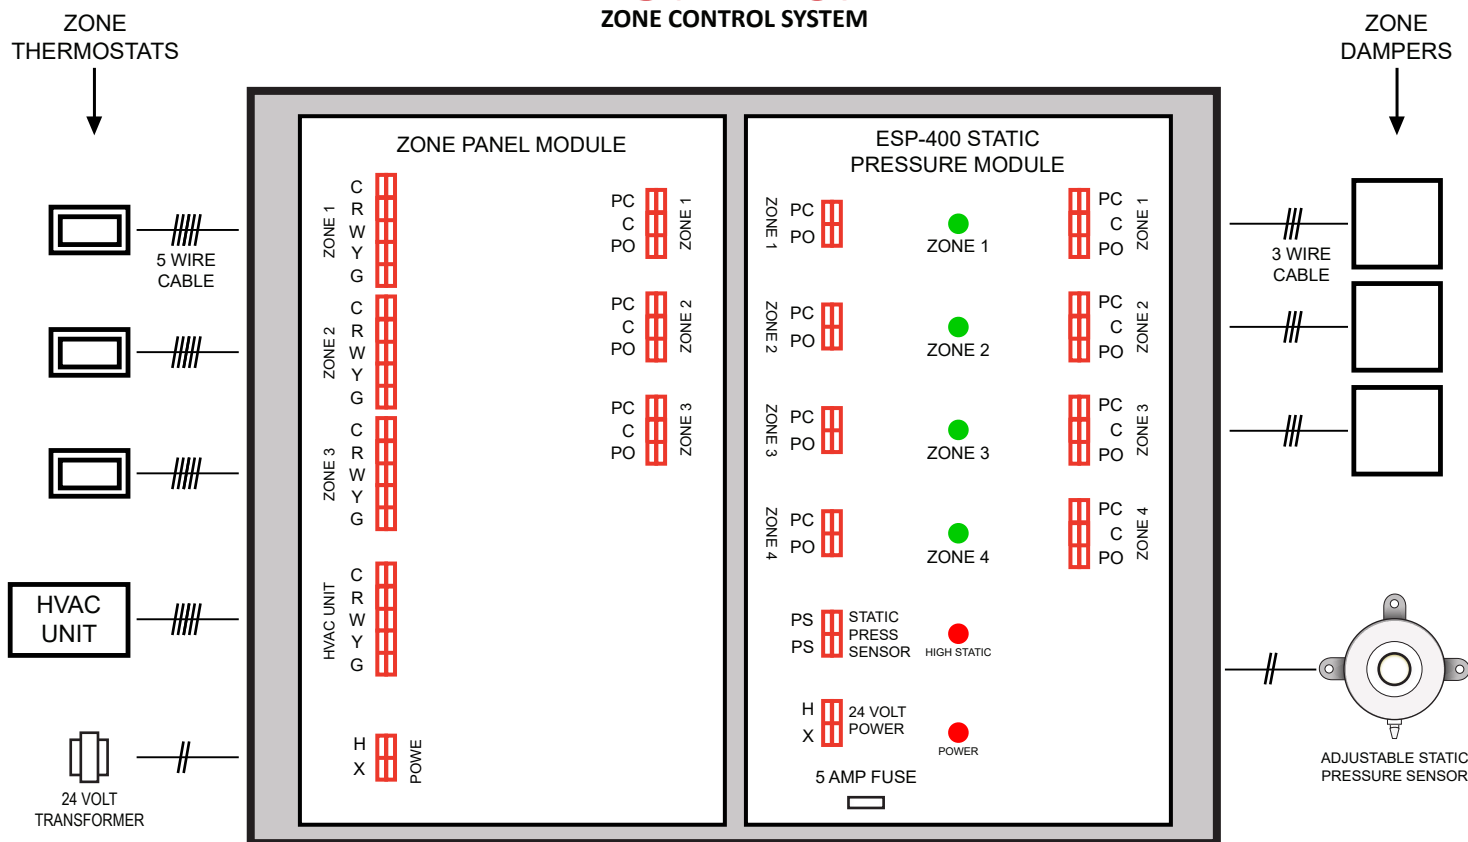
ZONE CONTROL SYSTEM

ZONE THERMOSTATS

ZONE DAMPERS

5 WIRE CABLE

HVAC UNIT

24 VOLT TRANSFORMER

ZONE PANEL MODULE

ZONE 1
C
R
W
Y
G

ZONE 2
C
R
W
Y
G

ZONE 3
C
R
W
Y
G

HVAC UNIT
C
R
W
Y
G

H
X
POWE

PC
C
PO
ZONE 1

PC
C
PO
ZONE 2

PC
C
PO
ZONE 3

ESP-400 STATIC PRESSURE MODULE

ZONE 1
PC
PO
ZONE 1

ZONE 2
PC
PO
ZONE 2

ZONE 3
PC
PO
ZONE 3

ZONE 4
PC
PO
ZONE 4

PS
PS
STATIC PRESS SENSOR
HIGH STATIC

H
X
24 VOLT POWER
POWER

5 AMP FUSE

PC
C
PO
ZONE 1

PC
C
PO
ZONE 2

PC
C
PO
ZONE 3

PC
C
PO
ZONE 4

3 WIRE CABLE

ADJUSTABLE STATIC PRESSURE SENSOR